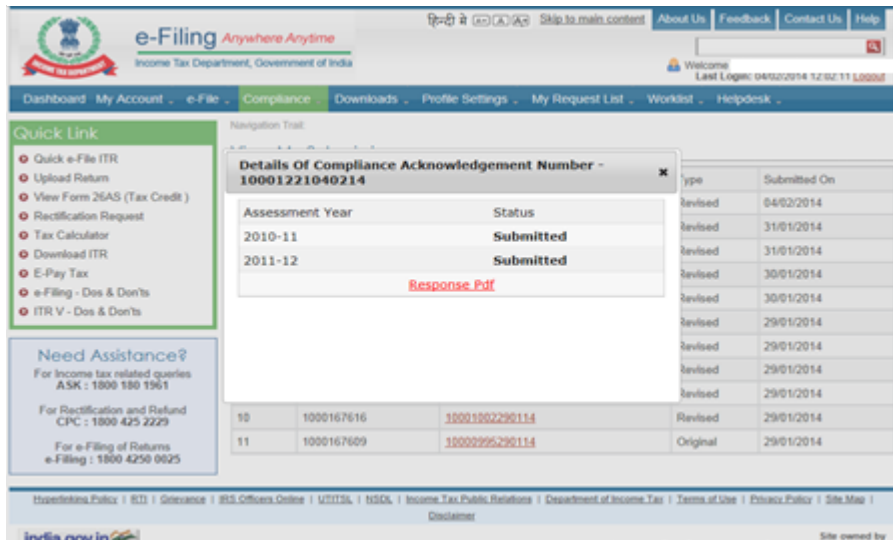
INCOME TAX DEPARTMENT

e-Filing Anywhere Anytime

Income Tax Department, Government of India

हिन्दी मे A- A A+ Skip to main content About Us Feedback Contact Us Help

Welcome

Last Login: 04/02/2014 12:02:11 Logout

Dashboard My Account e-File Compliance Downloads Profile Settings My Request List Worklist Helpdesk

Quick Link

Quick e-File ITR
Upload Return
View Form 26AS (Tax Credit)
Rectification Request
Tax Calculator
Download ITR
E-Pay Tax
e-Filing - Dos & Don'ts
ITR V - Dos & Don'ts

Need Assistance?

For Income tax related queries
ASK : 1800 180 1961

For Rectification and Refund
CPC : 1800 425 2229

For e-Filing of Returns
e-Filing : 1800 4250 0025

Navigation Trail:

Details Of Compliance Acknowledgement Number - 10001221040214

×

| Assessment Year | Status |
|---|---|
| 2010-11 | Submitted |
| 2011-12 | Submitted |

Response Pdf

| | | | Type | Submitted On |
|---|---|---|---|---|
| | | | Revised | 04/02/2014 |
| | | | Revised | 31/01/2014 |
| | | | Revised | 31/01/2014 |
| | | | Revised | 30/01/2014 |
| | | | Revised | 30/01/2014 |
| | | | Revised | 29/01/2014 |
| | | | Revised | 29/01/2014 |
| | | | Revised | 29/01/2014 |
| | | | Revised | 29/01/2014 |
| 10 | 1000167616 | 10001002290114 | Revised | 29/01/2014 |
| 11 | 1000167609 | 10000995290114 | Original | 29/01/2014 |

Hyperlinking Policy | RTI | Grievance | IRS Officers Online | UTITSL | NSDL | Income Tax Public Relations | Department of Income Tax | Terms of Use | Privacy Policy | Site Map | Disclaimer

india.gov.in

Site owned by